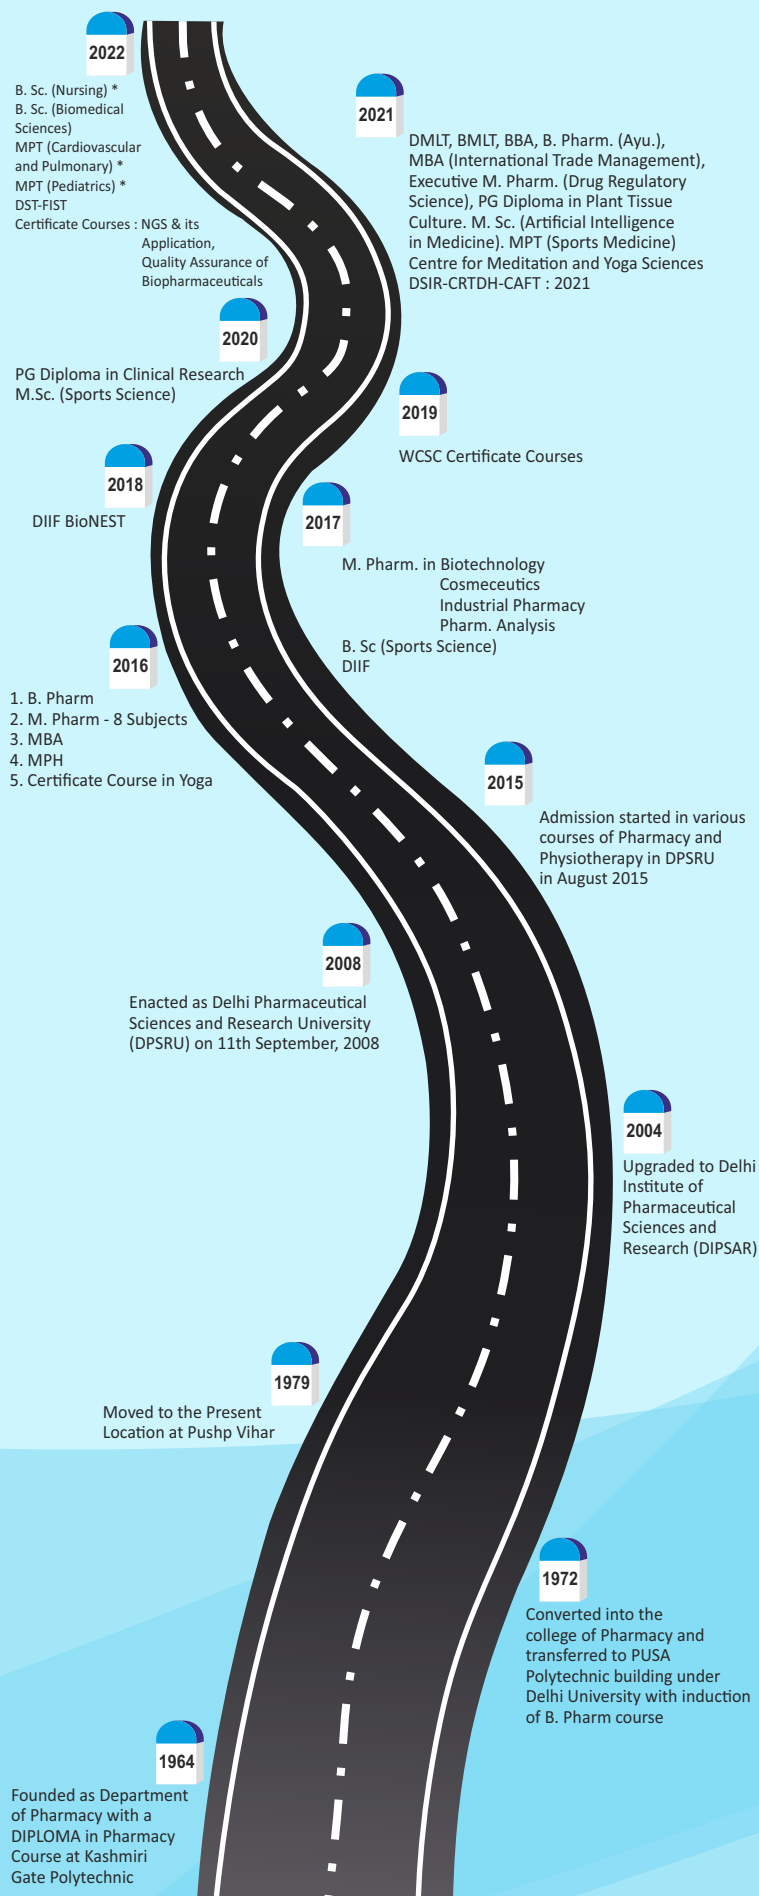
2022

B. Sc. (Nursing) *
B. Sc. (Biomedical Sciences)
MPT (Cardiovascular and Pulmonary) *
MPT (Pediatrics) *
DST-FIST
Certificate Courses : NGS & its Application, Quality Assurance of Biopharmaceuticals

2021

DMLT, BMLT, BBA, B. Pharm. (Ayu.), MBA (International Trade Management), Executive M. Pharm. (Drug Regulatory Science), PG Diploma in Plant Tissue Culture. M. Sc. (Artificial Intelligence in Medicine). MPT (Sports Medicine) Centre for Meditation and Yoga Sciences DSIR-CRTDH-CAFT : 2021

2020

PG Diploma in Clinical Research
M.Sc. (Sports Science)

2019

WCSC Certificate Courses

2018

DIIF BioNEST

2017

M. Pharm. in Biotechnology
Cosmeceutics
Industrial Pharmacy
Pharm. Analysis
B. Sc (Sports Science)
DIIF

2016

1. B. Pharm
2. M. Pharm - 8 Subjects
3. MBA
4. MPH
5. Certificate Course in Yoga

2015

Admission started in various courses of Pharmacy and Physiotherapy in DPSRU in August 2015

2008

Enacted as Delhi Pharmaceutical Sciences and Research University (DPSRU) on 11th September, 2008

2004

Upgraded to Delhi Institute of Pharmaceutical Sciences and Research (DIPSAR)

1979

Moved to the Present Location at Pushp Vihar

1972

Converted into the college of Pharmacy and transferred to PUSA Polytechnic building under Delhi University with induction of B. Pharm course

1964

Founded as Department of Pharmacy with a DIPLOMA in Pharmacy Course at Kashmiri Gate Polytechnic